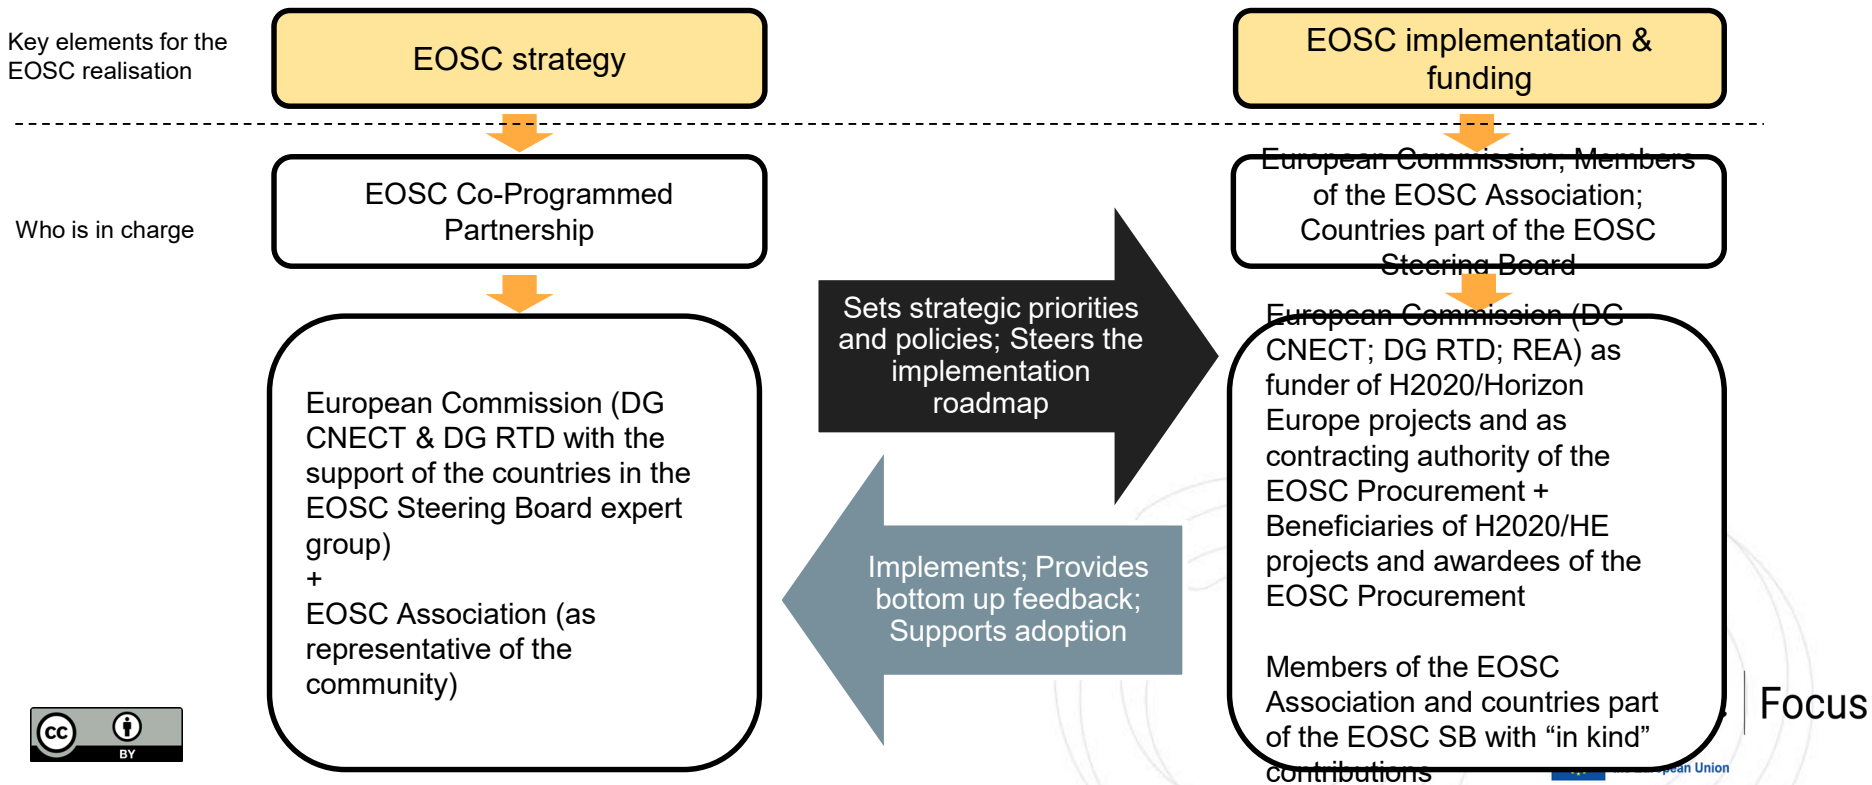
Key elements for the EOSC realisation

EOSC strategy

EOSC implementation & funding

Who is in charge

EOSC Co-Programmed Partnership

European Commission; Members of the EOSC Association; Countries part of the EOSC Steering Board

Sets strategic priorities and policies; Steers the implementation roadmap

European Commission (DG CNECT & DG RTD with the support of the countries in the EOSC Steering Board expert group)
+
EOSC Association (as representative of the community)

Implements; Provides bottom up feedback; Supports adoption

European Commission (DG CNECT; DG RTD; REA) as funder of H2020/Horizon Europe projects and as contracting authority of the EOSC Procurement + Beneficiaries of H2020/HE projects and awardees of the EOSC Procurement

Members of the EOSC Association and countries part of the EOSC SB with “in kind” contributions

cc BY

Focus

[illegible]ean Union